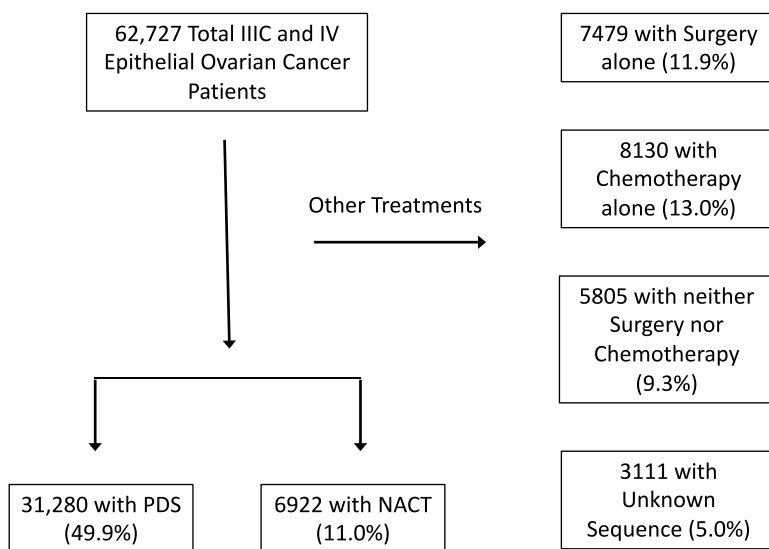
62,727 Total IIIC and IV Epithelial Ovarian Cancer Patients

Other Treatments

7479 with Surgery alone (11.9%)

8130 with Chemotherapy alone (13.0%)

5805 with neither Surgery nor Chemotherapy (9.3%)

3111 with Unknown Sequence (5.0%)

31,280 with PDS (49.9%)

6922 with NACT (11.0%)